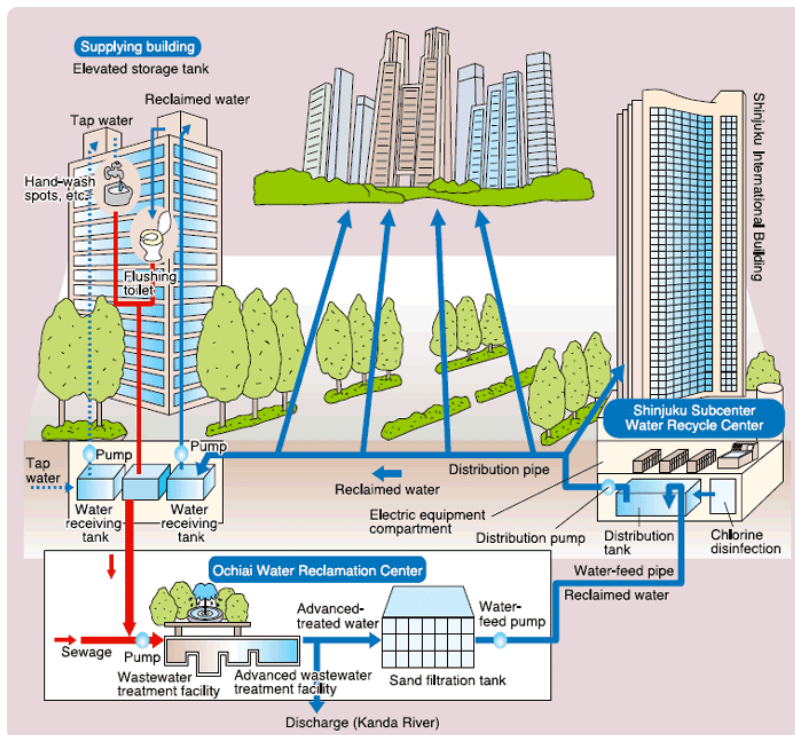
Supplying building

Elevated storage tank

Reclaimed water

Tap water

Hand-wash spots, etc.

Flushing toilet

Shinjuku International Building

Shinjuku Subcenter Water Recycle Center

Pump

Pump

Tap water

Water receiving tank

Water receiving tank

Distribution pipe

Reclaimed water

Electric equipment compartment

Distribution pump

Distribution tank

Chlorine disinfection

Ochiai Water Reclamation Center

Water-feed pipe

Reclaimed water

Advanced-treated water

Water-feed pump

Sewage

Pump

Wastewater treatment facility

Advanced wastewater treatment facility

Sand filtration tank

Discharge (Kanda River)